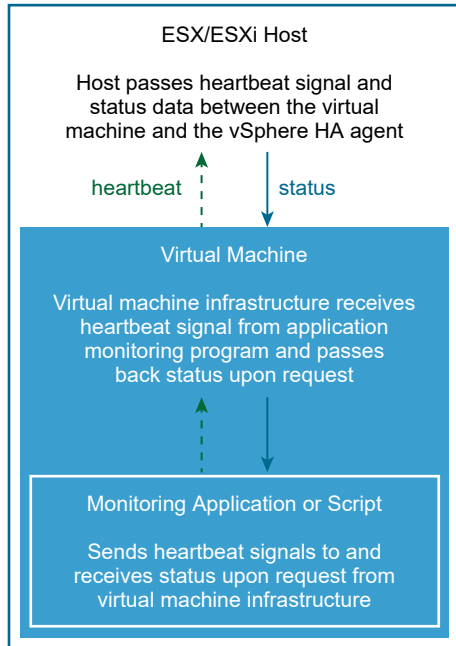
ESX/ESXi Host

Host passes heartbeat signal and status data between the virtual machine and the vSphere HA agent

heartbeat

status

Virtual Machine

Virtual machine infrastructure receives heartbeat signal from application monitoring program and passes back status upon request

Monitoring Application or Script

Sends heartbeat signals to and receives status upon request from virtual machine infrastructure